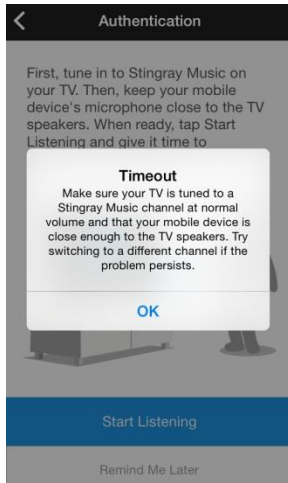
Authentication

First, tune in to Stingray Music on your TV. Then, keep your mobile device's microphone close to the TV speakers. When ready, tap Start Listening and give it time to

Timeout

Make sure your TV is tuned to a Stingray Music channel at normal volume and that your mobile device is close enough to the TV speakers. Try switching to a different channel if the problem persists.

OK

Start Listening

Remind Me Later